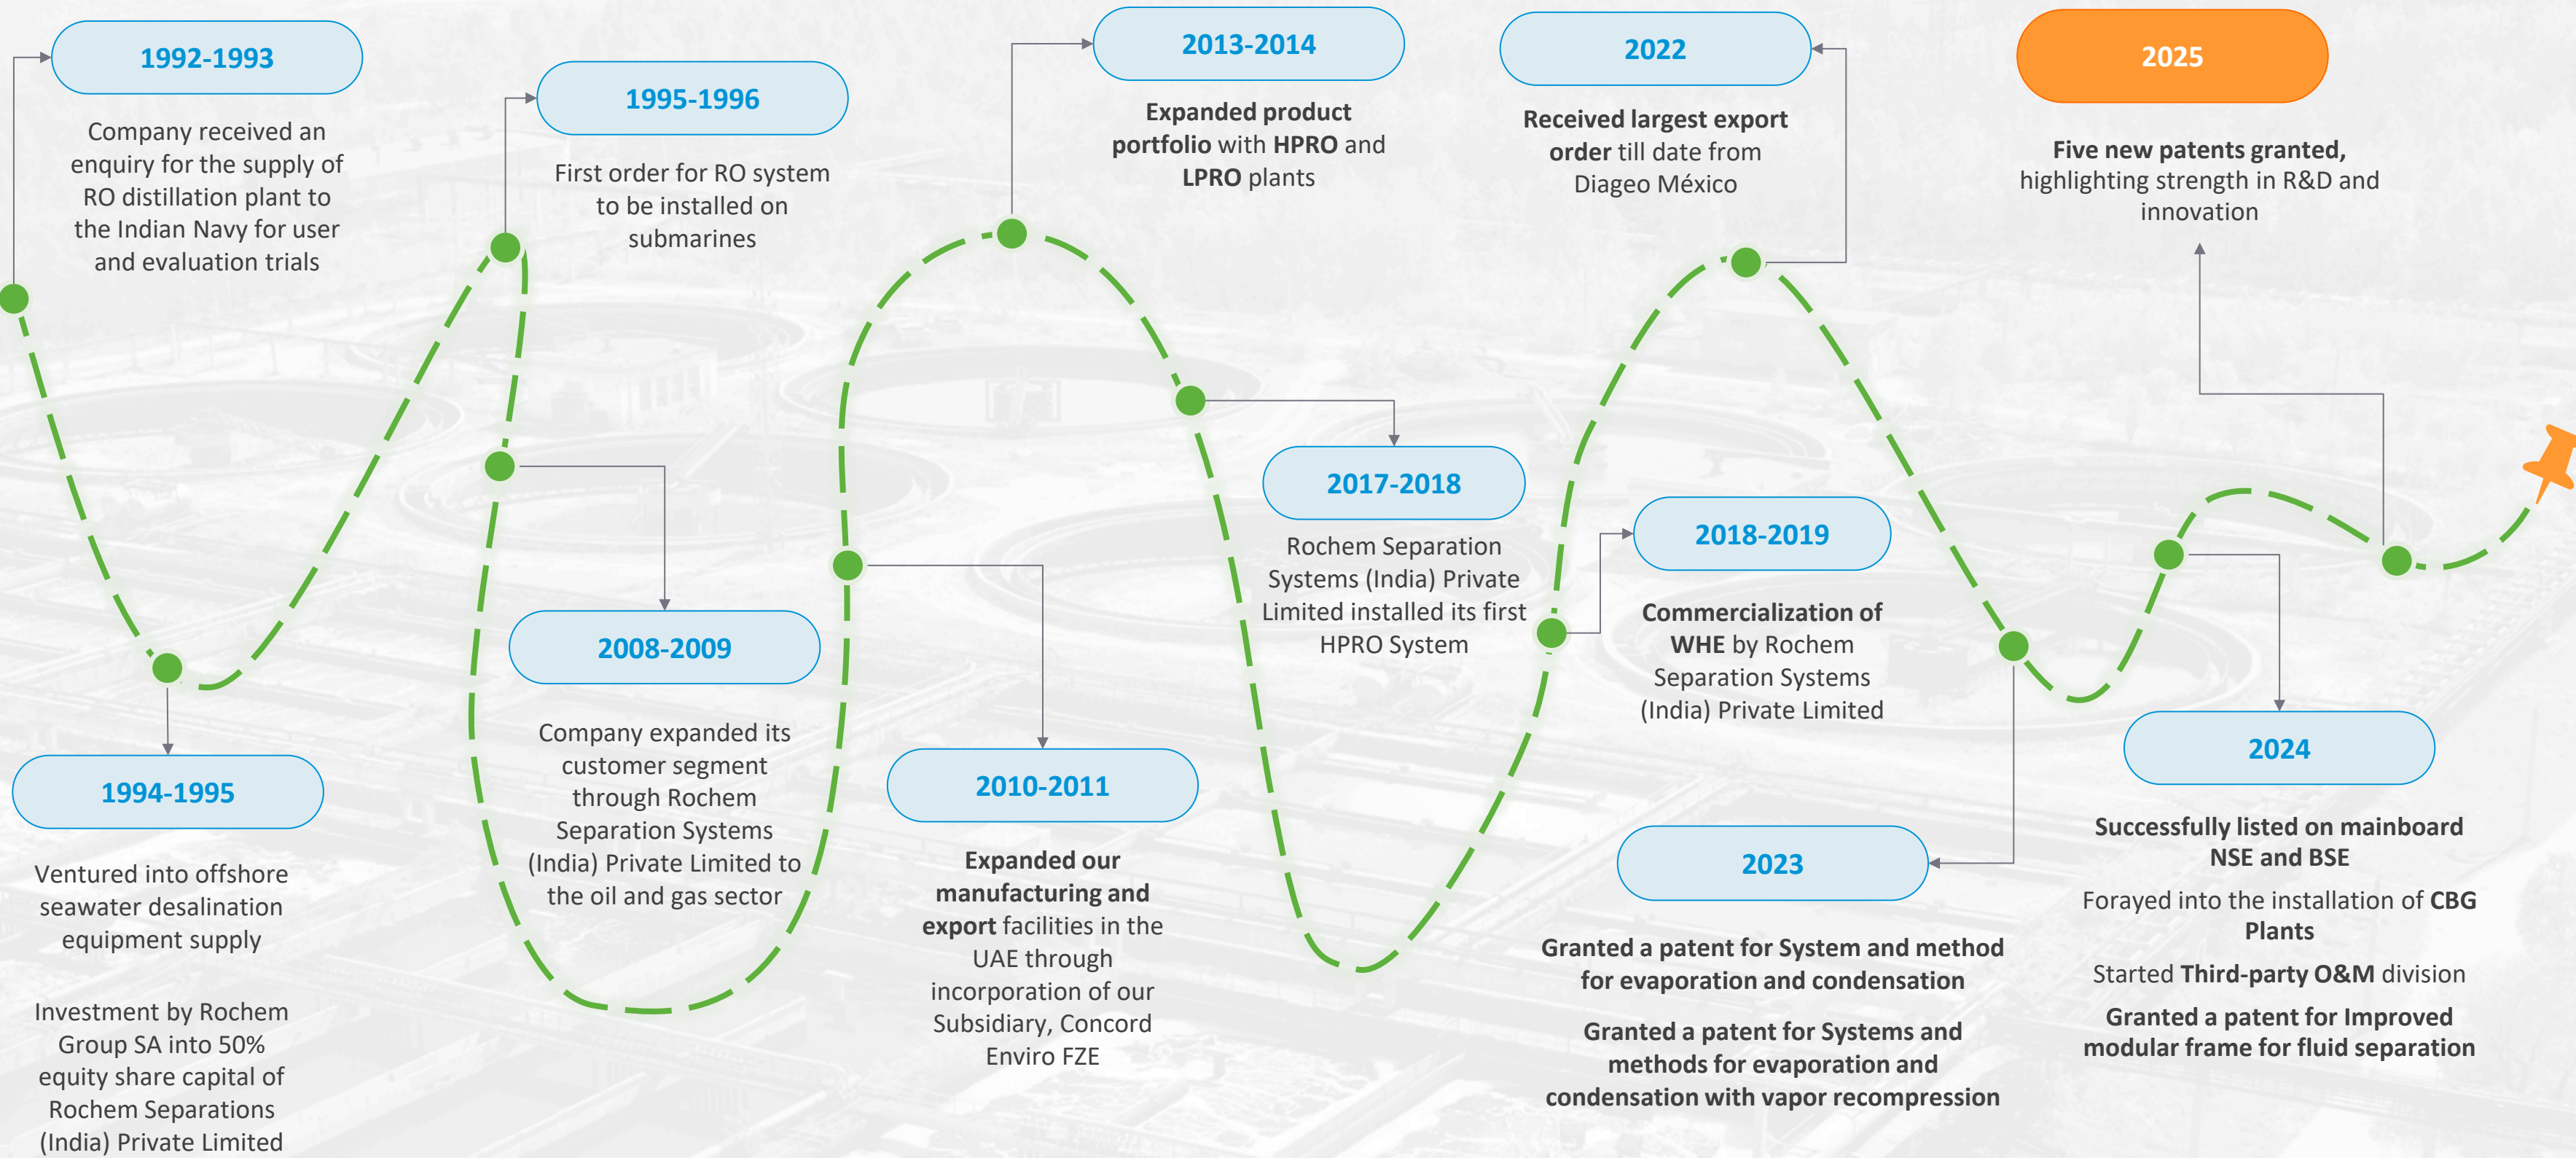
1992-1993

Company received an enquiry for the supply of RO distillation plant to the Indian Navy for user and evaluation trials

1994-1995

Ventured into offshore seawater desalination equipment supply

Investment by Rochem Group SA into 50% equity share capital of Rochem Separations (India) Private Limited

1995-1996

First order for RO system to be installed on submarines

2008-2009

Company expanded its customer segment through Rochem Separation Systems (India) Private Limited to the oil and gas sector

2013-2014

Expanded product portfolio with HPRO and LPRO plants

2010-2011

Expanded our manufacturing and export facilities in the UAE through incorporation of our Subsidiary, Concord Enviro FZE

2017-2018

Rochem Separation Systems (India) Private Limited installed its first HPRO System

2022

Received largest export order till date from Diageo México

2018-2019

Commercialization of WHE by Rochem Separation Systems (India) Private Limited

2023

Granted a patent for System and method for evaporation and condensation

Granted a patent for Systems and methods for evaporation and condensation with vapor recompression

2025

Five new patents granted, highlighting strength in R&D and innovation

2024

Successfully listed on mainboard NSE and BSE

Forayed into the installation of CBG Plants

Started Third-party O&M division

Granted a patent for Improved modular frame for fluid separation